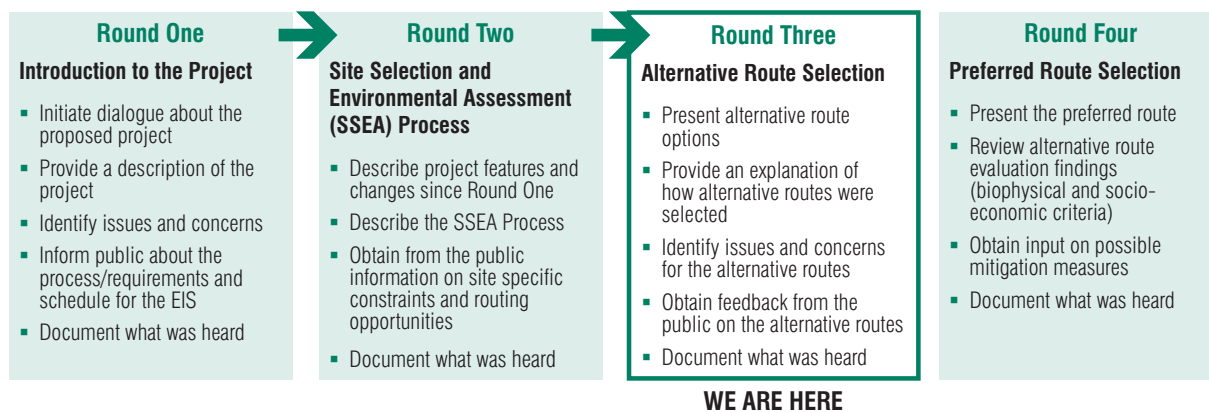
Round One

Introduction to the Project

- Initiate dialogue about the proposed project
- Provide a description of the project
- Identify issues and concerns
- Inform public about the process/requirements and schedule for the EIS
- Document what was heard

Round Two

Site Selection and Environmental Assessment (SSEA) Process

- Describe project features and changes since Round One
- Describe the SSEA Process
- Obtain from the public information on site specific constraints and routing opportunities
- Document what was heard

Round Three

Alternative Route Selection

- Present alternative route options
- Provide an explanation of how alternative routes were selected
- Identify issues and concerns for the alternative routes
- Obtain feedback from the public on the alternative routes
- Document what was heard

WE ARE HERE

Round Four

Preferred Route Selection

- Present the preferred route
- Review alternative route evaluation findings (biophysical and socio-economic criteria)
- Obtain input on possible mitigation measures
- Document what was heard